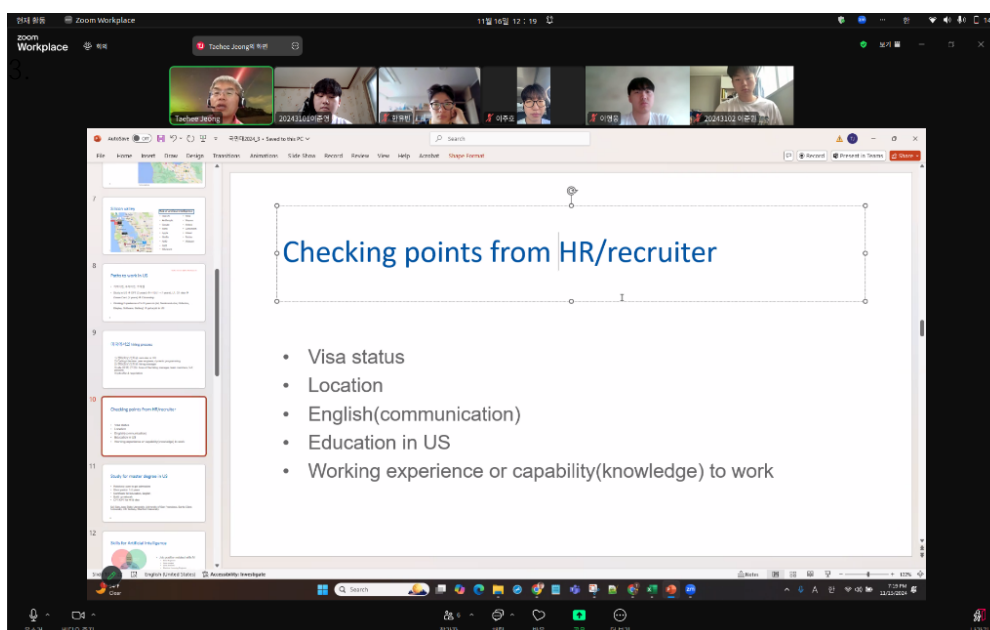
현재 화동 Zoom Workplace 11월 16일 12:19

zoom Workplace

Taehee Jeong의 화면

3.

Taehee Jeong 20243101이준연 한위빈 이주호 이영동 20243102 이준강

AutoSave Off 국민대2024_3 • Saved to this PC Search

File Home Insert Draw Design Transitions Animations Slide Show Record Review View Help Acrobat Shape Format

Record Present in Teams Share

7

8 Paths to work in US

9

10 Checking points from HR/recruiter

11 Study for master degree in US

12 Skills for Artificial Intelligence

Checking points from HR/recruiter

• Visa status
• Location
• English(communication)
• Education in US
• Working experience or capability(knowledge) to work

English (United States) Accessibility: Investigate

Notes

Search

7:19 PM 11/15/2024